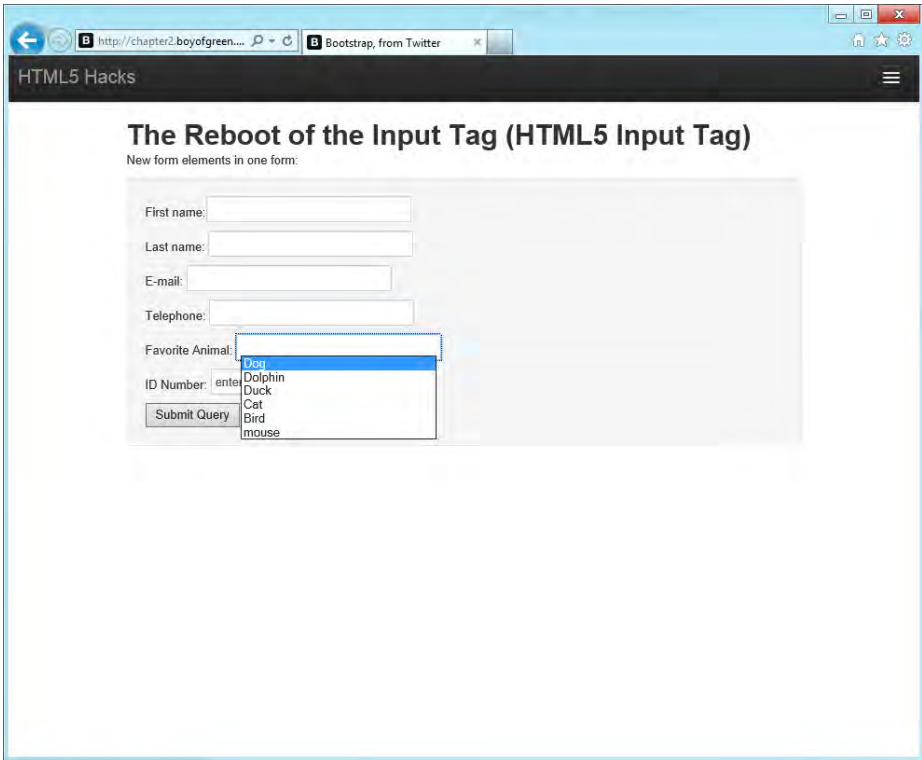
http://chapter2.boyofgreen....

Bootstrap, from Twitter

HTML5 Hacks

The Reboot of the Input Tag (HTML5 Input Tag)

New form elements in one form:

First name:

Last name:

E-mail:

Telephone:

Favorite Animal:

Dog
Dolphin
Duck
Cat
Bird
mouse

ID Number: ente

Submit Query